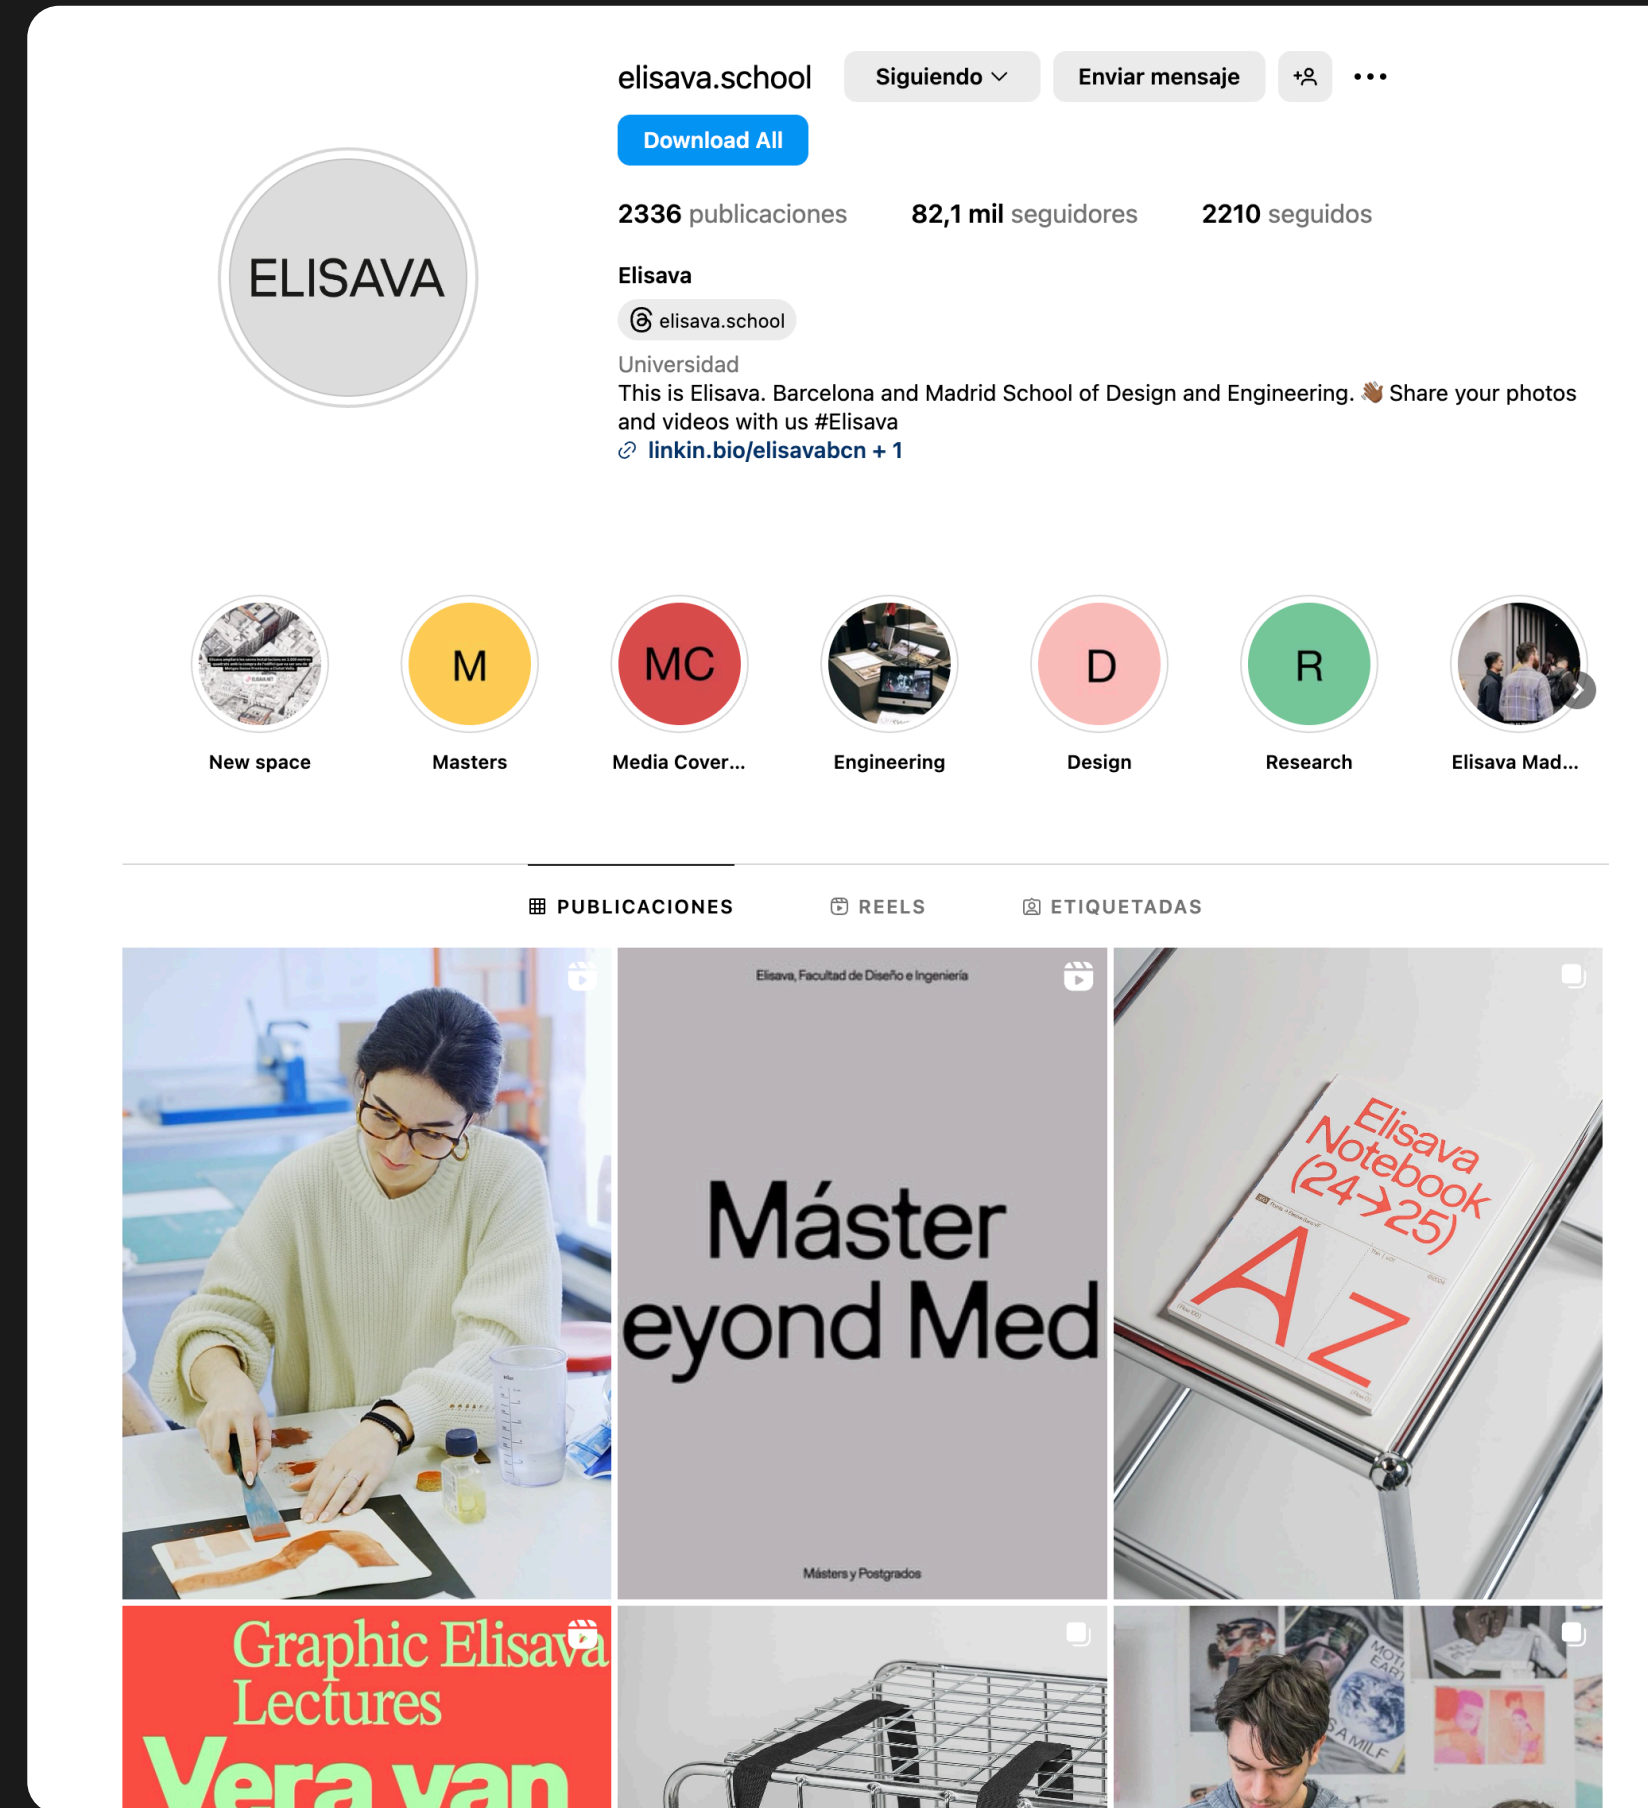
elisava.school Siguiendo Enviar mensaje

Download All

2336 publicaciones 82,1 mil seguidores 2210 seguidos

ELISAVA

Elisava

elisava.school

Universidad

This is Elisava. Barcelona and Madrid School of Design and Engineering. 👋🏾 Share your photos and videos with us #Elisava

linkin.bio/elisavabcn + 1

New space

M
Masters

MC
Media Cover...

Engineering

D
Design

R
Research

Elisava Mad...

PUBLICACIONES REELS ETIQUETADAS

Elisava, Facultad de Diseño e Ingeniería

Máster
eyond Med

Másters y Postgrados

Elisava Notebook (24→25)

A Z

Graphic Elisava Lectures

Vera van